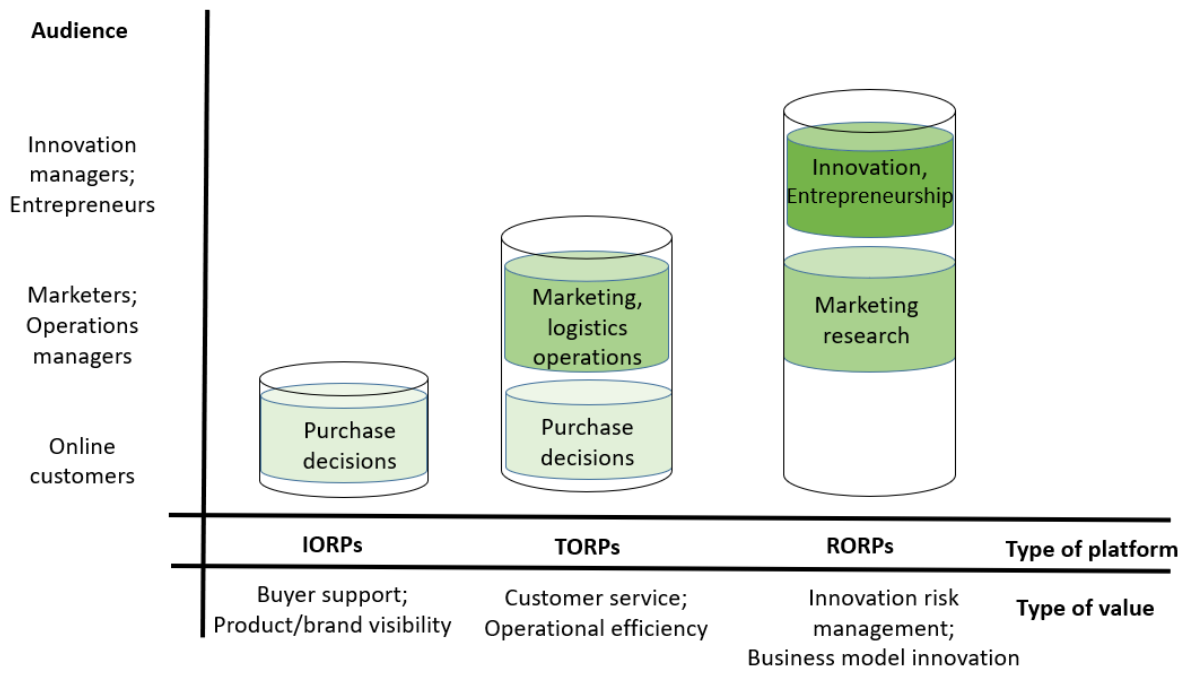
Audience

Innovation managers; Entrepreneurs

Marketers; Operations managers

Online customers

Purchase decisions

Marketing, logistics operations

Purchase decisions

Innovation, Entrepreneurship

Marketing research

IORPs

TORPs

RORPs

Type of platform

Buyer support; Product/brand visibility

Customer service; Operational efficiency

Innovation risk management; Business model innovation

Type of value